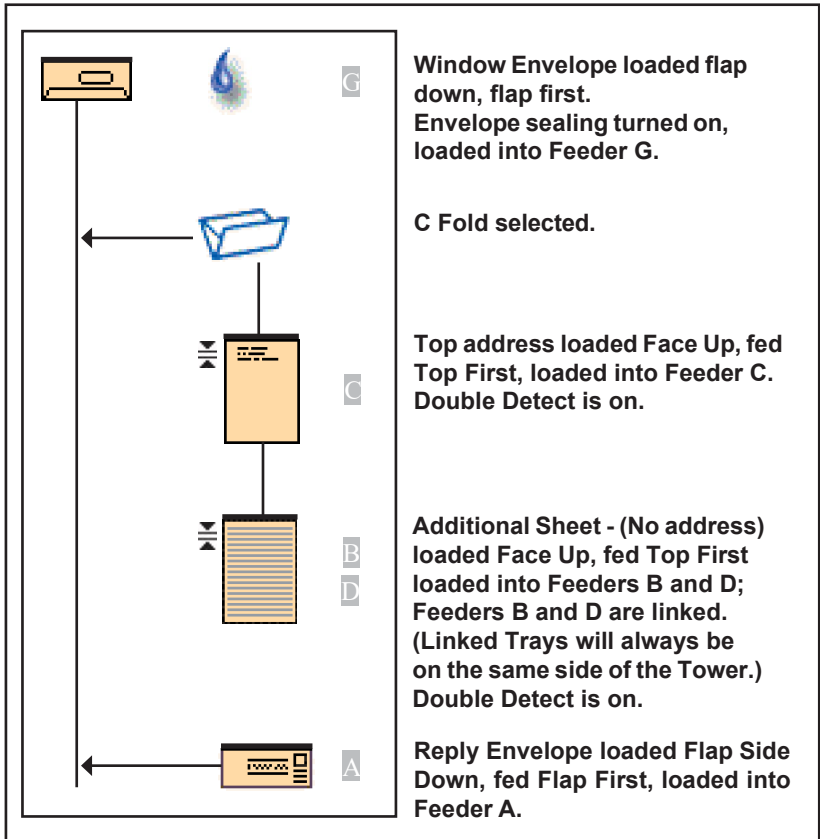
G

Window Envelope loaded flap down, flap first.
Envelope sealing turned on, loaded into Feeder G.

C Fold selected.

C

Top address loaded Face Up, fed Top First, loaded into Feeder C.
Double Detect is on.

B
D

Additional Sheet - (No address) loaded Face Up, fed Top First loaded into Feeders B and D;
Feeders B and D are linked.
(Linked Trays will always be on the same side of the Tower.)
Double Detect is on.

A

Reply Envelope loaded Flap Side Down, fed Flap First, loaded into Feeder A.